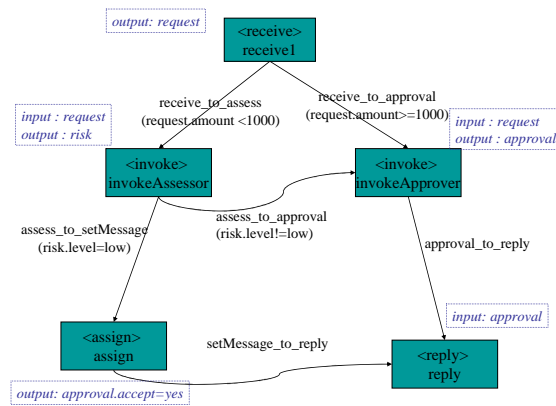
output: request

<receive>
receive1

receive_to_assess
(request.amount <1000)

receive_to_approval
(request.amount>=1000)

input : request
output : risk

input : request
output : approval

<invoke>
invokeAssessor

<invoke>
invokeApprover

assess_to_approval
(risk.level!=low)

assess_to_setMessage
(risk.level=low)

approval_to_reply

input: approval

<assign>
assign

setMessage_to_reply

<reply>
reply

output: approval.accept=yes